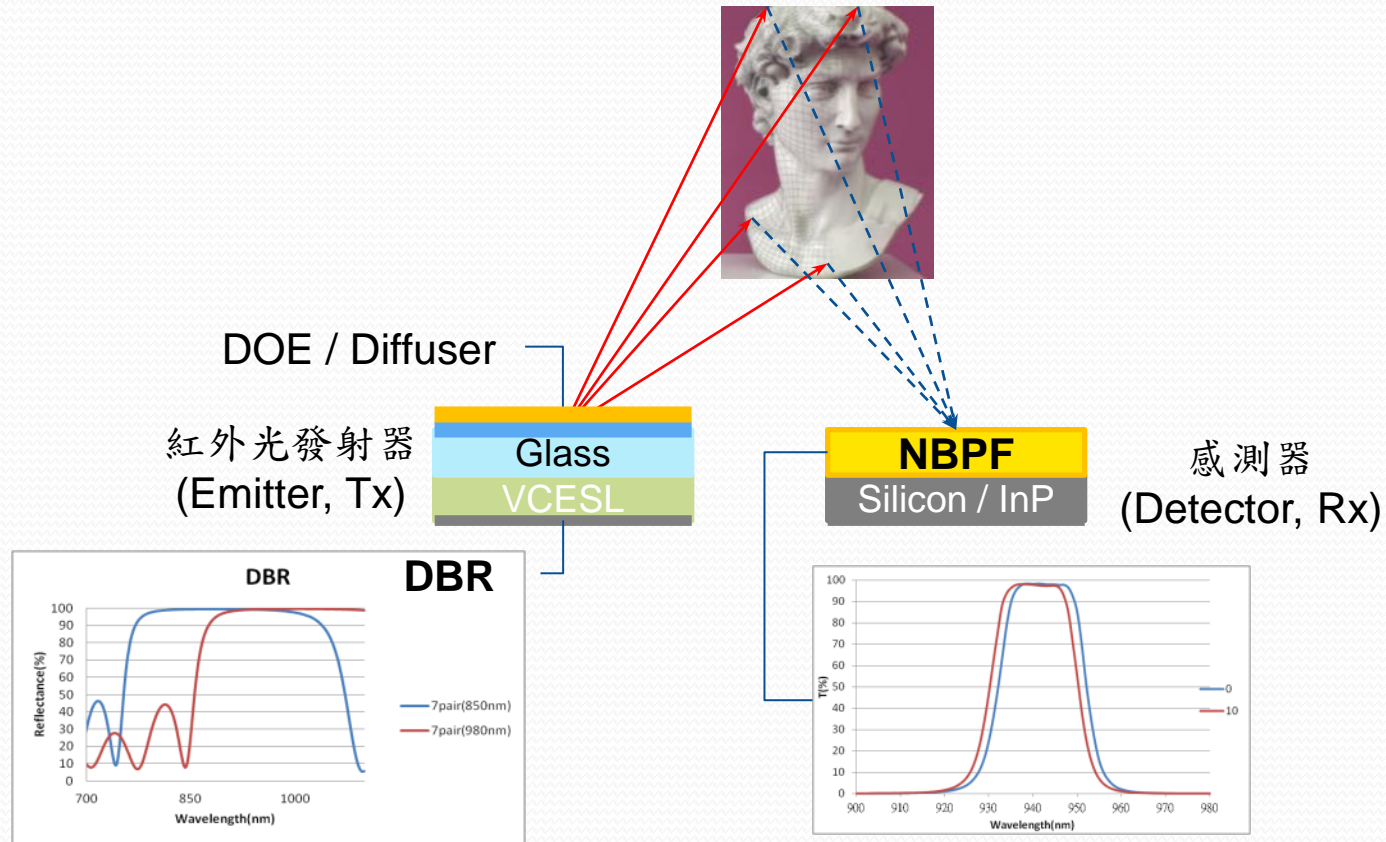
DOE / Diffuser

紅外光發射器
(Emitter, Tx)

Glass
VCESL

DBR

DBR
100
90
80
70
60
50
40
30
20
10
0
Reflectance(%)
700
850
1000
Wavelength(nm)
7pair(850nm)
7pair(980nm)

NBPF
Silicon / InP

感測器
(Detector, Rx)

100
90
80
70
60
50
40
30
20
10
0
T(%)
900
910
920
930
940
950
960
970
980
Wavelength(nm)
0
10